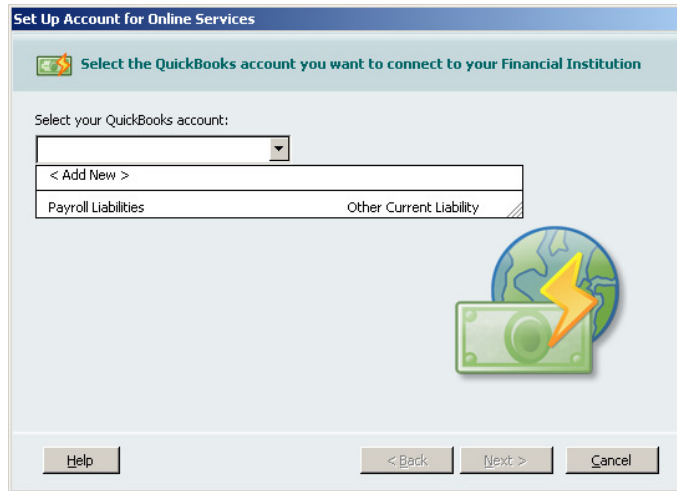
Set Up Account for Online Services

Select the QuickBooks account you want to connect to your Financial Institution

Select your QuickBooks account:

< Add New >

Payroll Liabilities Other Current Liability

Help

< Back

Next >

Cancel